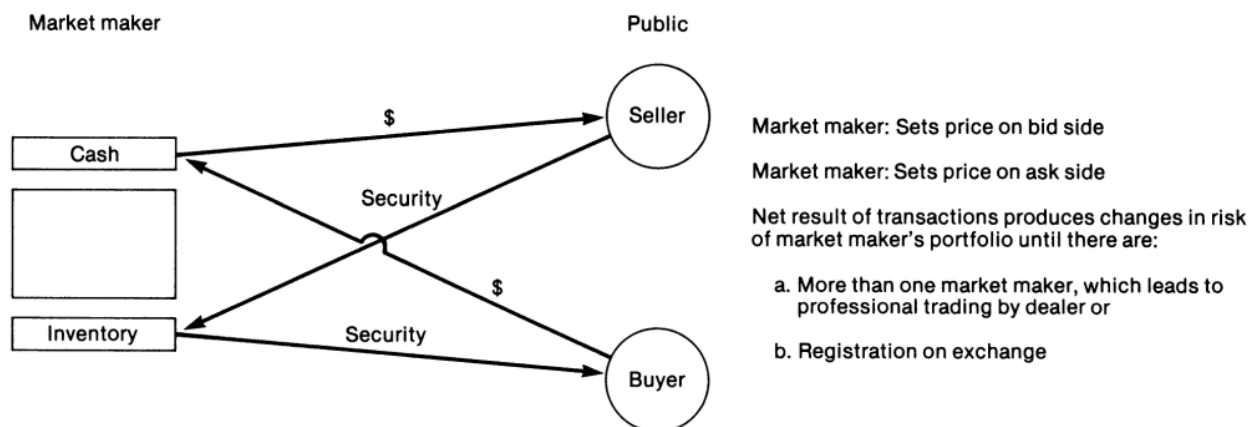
Market maker

Public

$

Seller

Cash

Security

$

Inventory

Security

Buyer

Market maker: Sets price on bid side

Market maker: Sets price on ask side

Net result of transactions produces changes in risk of market maker's portfolio until there are:

a. More than one market maker, which leads to professional trading by dealer or

b. Registration on exchange